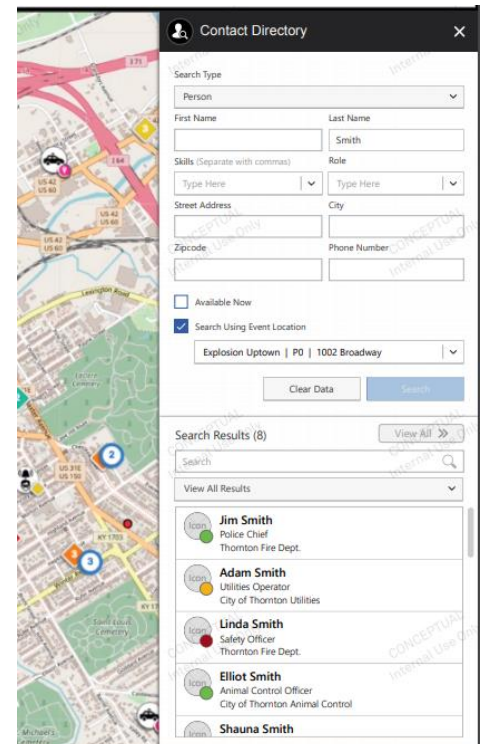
Contact Directory

Search Type
Person

First Name
Last Name
Smith

Skills (Separate with commas)
Type Here
Role
Type Here

Street Address
City

Zipcode
Phone Number

Available Now

Search Using Event Location

Explosion Uptown | P0 | 1002 Broadway

Clear Data
Search

Search Results (8)
View All >>

Search

View All Results

Icon
Jim Smith
Police Chief
Thornton Fire Dept.

Icon
Adam Smith
Utilities Operator
City of Thornton Utilities

Icon
Linda Smith
Safety Officer
Thornton Fire Dept.

Icon
Elliot Smith
Animal Control Officer
City of Thornton Animal Control

Icon
Shauna Smith

CONCEPTUAL Internal Use Only

I 71
I 64
US 42
US 60
US 42
US 60
Lexington Road
US 31E
US 150
KY 1703
KY 17
2
3
1
4
Cave Hill Cemetery
Saint Louis Cemetery
Michaels Cemetery